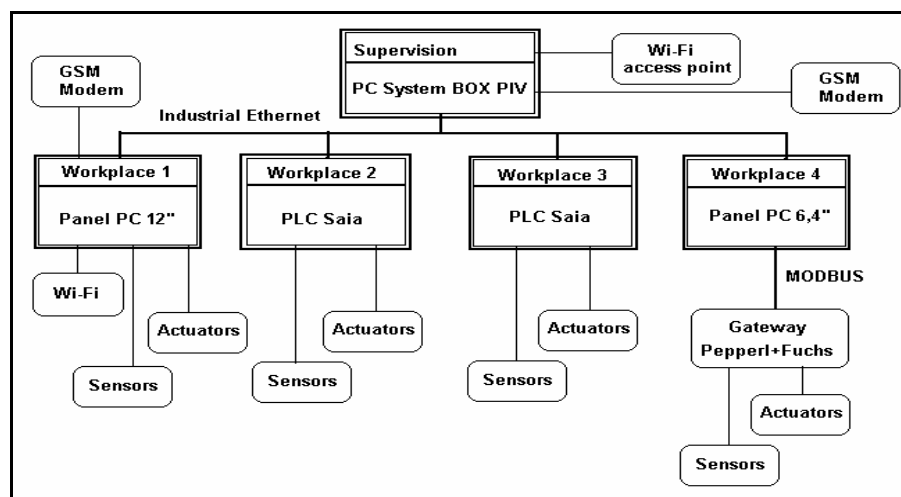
Supervision

PC System BOX PIV

Wi-Fi access point

GSM Modem

GSM Modem

Industrial Ethernet

Workplace 1

Panel PC 12"

Workplace 2

PLC Saia

Workplace 3

PLC Saia

Workplace 4

Panel PC 6,4"

MODBUS

Wi-Fi

Actuators

Sensors

Actuators

Sensors

Actuators

Sensors

Gateway Pepperl+Fuchs

Actuators

Sensors